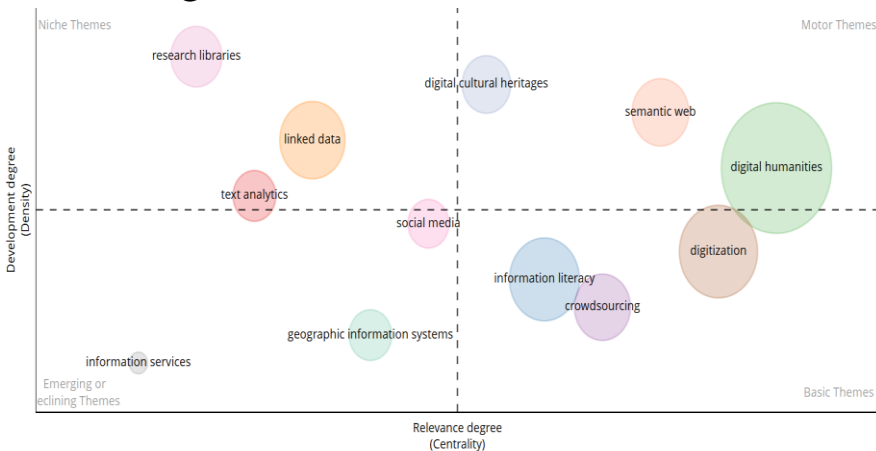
Niche Themes

Motor Themes

research libraries

digital cultural heritages

semantic web

linked data

digital humanities

text analytics

social media

digitization

information literacy

crowdsourcing

geographic information systems

information services

Emerging or eclining Themes

Basic Themes

Development degree (Density)

Relevance degree (Centrality)